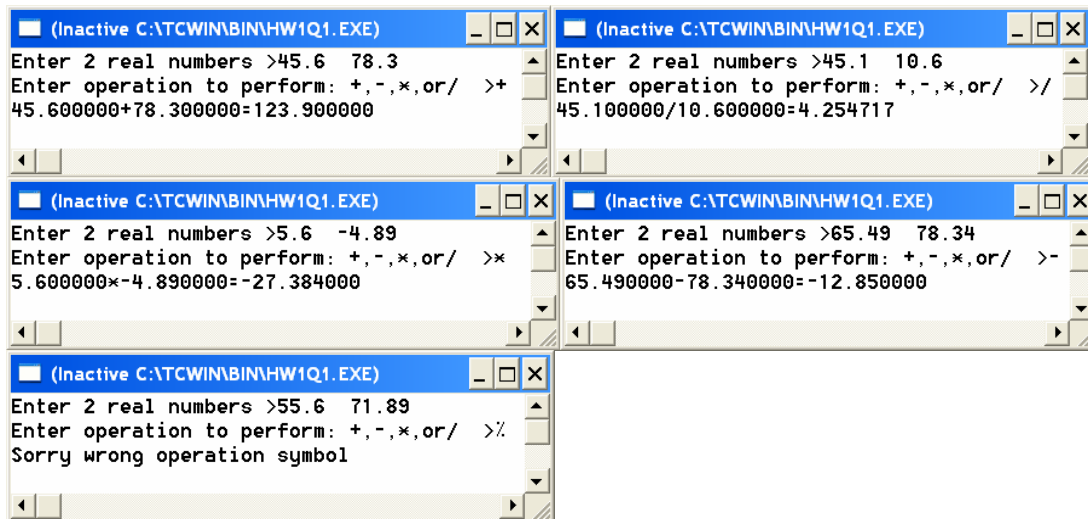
(Inactive C:\TCWIN\BIN\HW1Q1.EXE)
Enter 2 real numbers >45.6  78.3
Enter operation to perform: +,-,*,or/  >+
45.600000+78.300000=123.900000

(Inactive C:\TCWIN\BIN\HW1Q1.EXE)
Enter 2 real numbers >45.1  10.6
Enter operation to perform: +,-,*,or/  >/
45.100000/10.600000=4.254717

(Inactive C:\TCWIN\BIN\HW1Q1.EXE)
Enter 2 real numbers >5.6  -4.89
Enter operation to perform: +,-,*,or/  >*
5.600000*-4.890000=-27.384000

(Inactive C:\TCWIN\BIN\HW1Q1.EXE)
Enter 2 real numbers >65.49  78.34
Enter operation to perform: +,-,*,or/  >-
65.490000-78.340000=-12.850000

(Inactive C:\TCWIN\BIN\HW1Q1.EXE)
Enter 2 real numbers >55.6  71.89
Enter operation to perform: +,-,*,or/  >%
Sorry wrong operation symbol